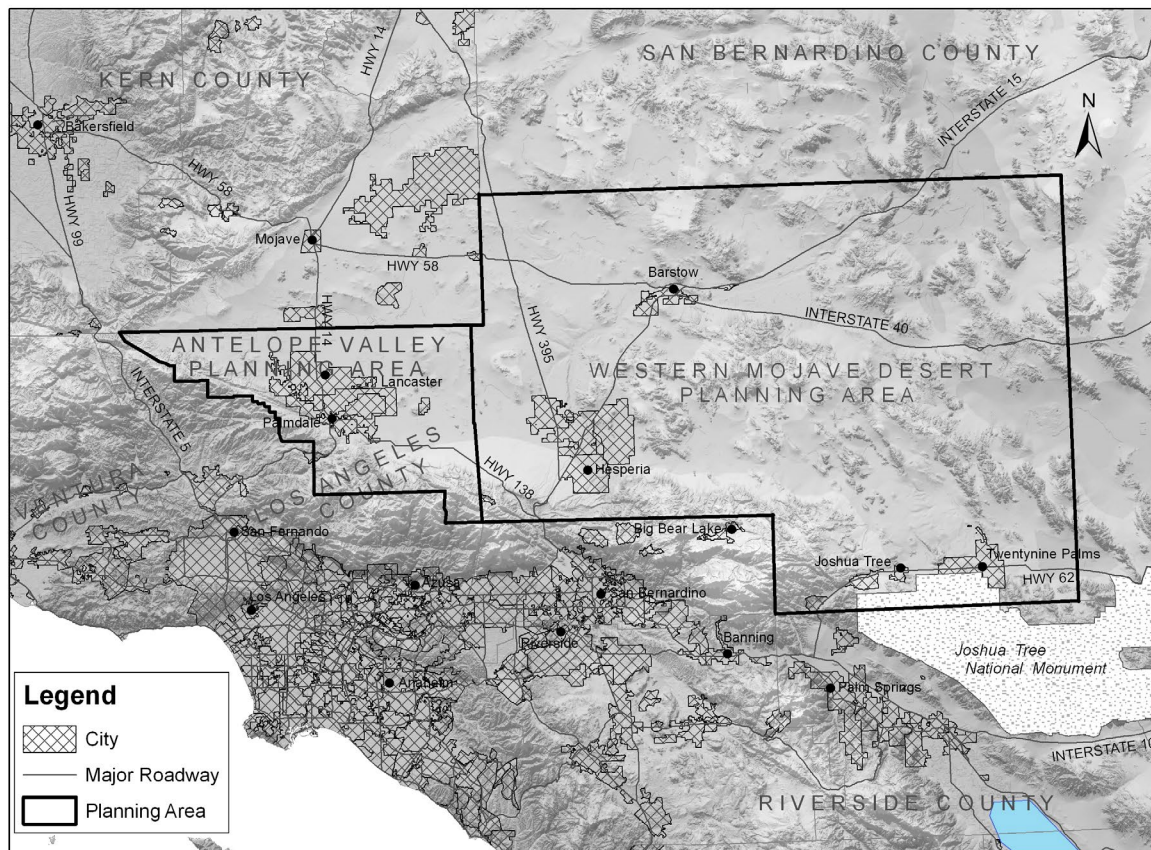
SAN BERNARDINO COUNTY

KERN COUNTY

HWY 14

INTERSTATE 15

N

Bakersfield

HWY 58

HWY 99

Mojave

HWY 58

Barstow

INTERSTATE 40

HWY 395

HWY 14

ANTELOPE VALLEY PLANNING AREA

Lancaster

Palmdale

WESTERN MOJAVE DESERT PLANNING AREA

INTERSTATE 5

LOS ANGELES COUNTY

HWY 138

Hesperia

VENTURA COUNTY

San Fernando

Big Bear Lake

Joshua Tree

Twentynine Palms

HWY 62

Azusa

Los Angeles

San Bernardino

Riverside

Banning

Joshua Tree National Monument

Anaheim

Palm Springs

INTERSTATE 10

RIVERSIDE COUNTY

Legend

City

Major Roadway

Planning Area